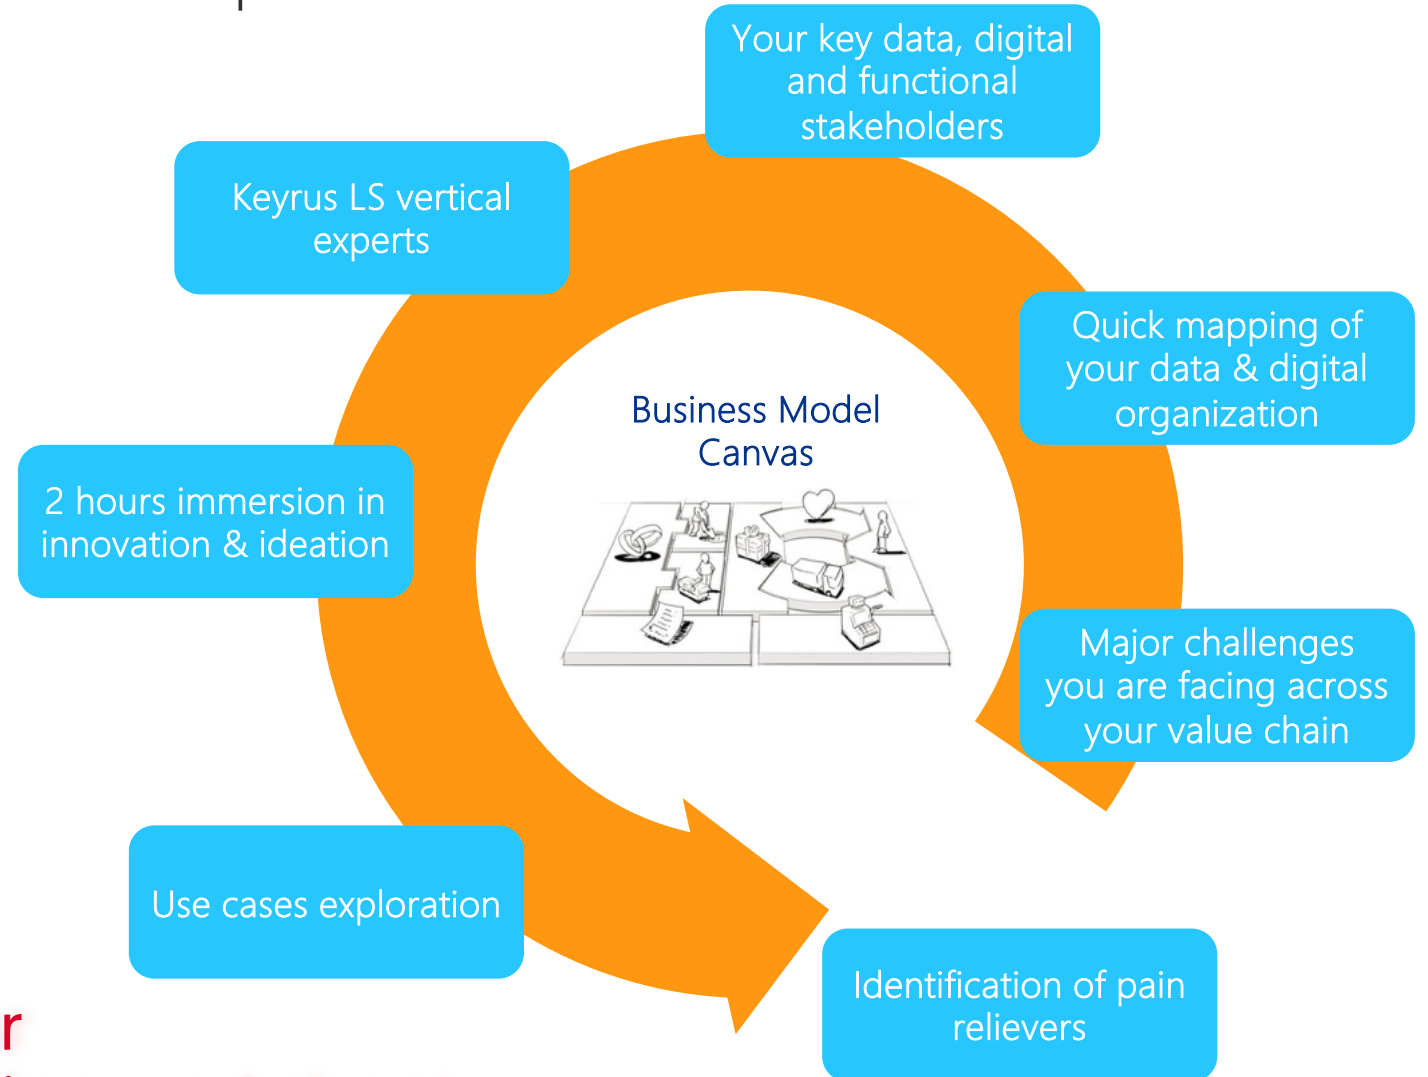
Your key data, digital and functional stakeholders

Keyrus LS vertical experts

Quick mapping of your data & digital organization

Business Model Canvas

2 hours immersion in innovation & ideation

Major challenges you are facing across your value chain

Use cases exploration

Identification of pain relievers

r